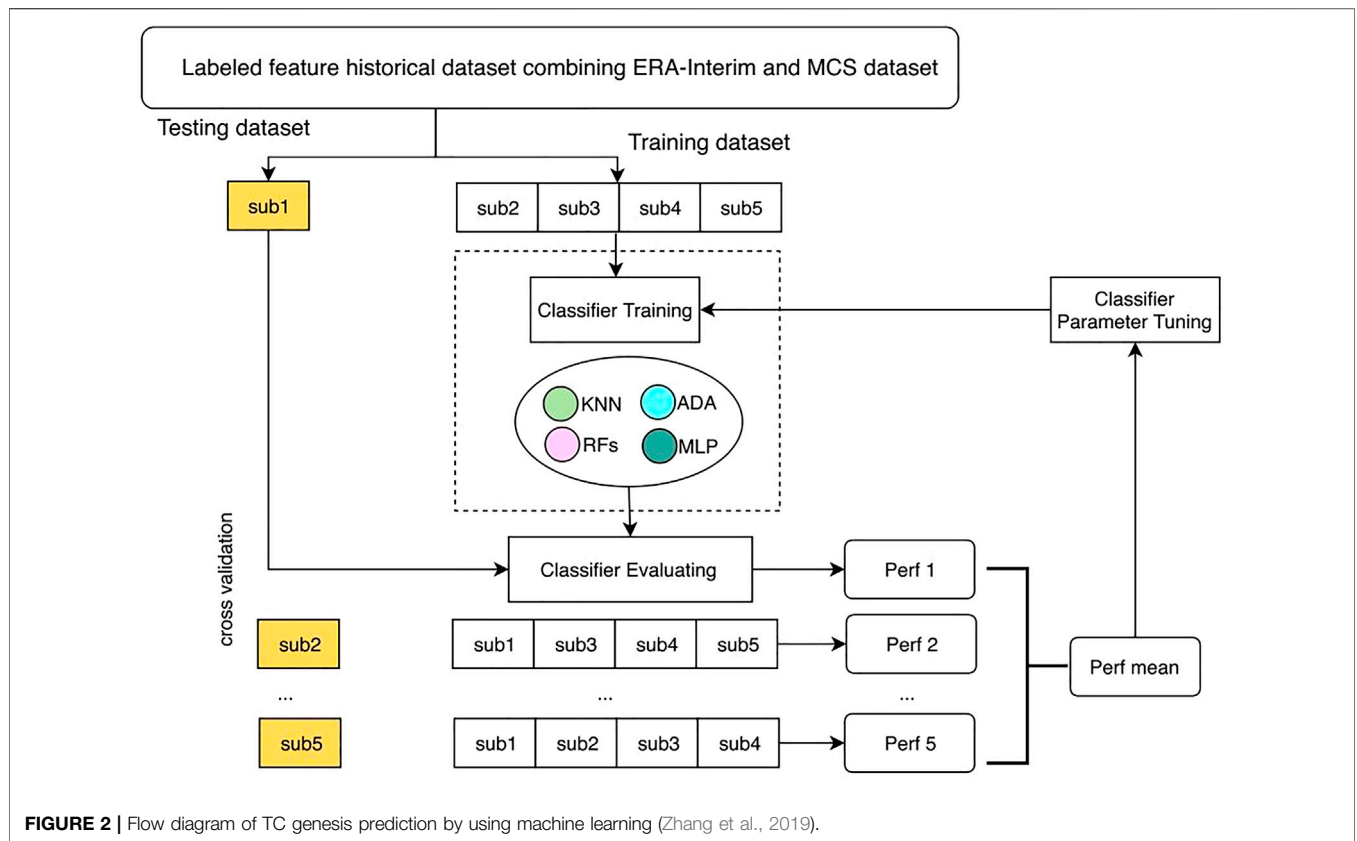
Labeled feature historical dataset combining ERA-Interim and MCS dataset

Testing dataset

Training dataset

sub1

| sub2 | sub3 | sub4 | sub5 |
|---|---|---|---|

Classifier Training

Classifier Parameter Tuning

KNN

ADA

RFs

MLP

cross validation

Classifier Evaluating

Perf 1

sub2

| sub1 | sub3 | sub4 | sub5 |
|---|---|---|---|

Perf 2

Perf mean

...

...

...

sub5

| sub1 | sub2 | sub3 | sub4 |
|---|---|---|---|

Perf 5

**FIGURE 2 |** Flow diagram of TC genesis prediction by using machine learning (Zhang et al., 2019).